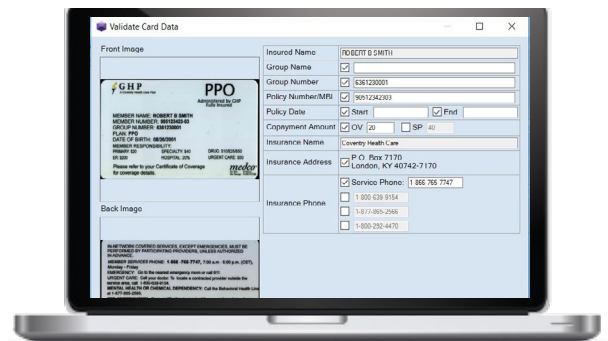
Validate Card Data

Front Image

GHP
PPO
Administered by CHP

MEMBER NAME: ROBERT B SMITH
MEMBER NUMBER: 90512342303
GROUP NUMBER: 6361230001
PLAN: PPO
DATE OF BIRTH: 08/26/2001
MEMBER RESPONSIBILITY:
PRIMARY $20 SPECIALTY $40 DRUG
ER $200 HOSPITAL 20% URGENT CARE $50
Please refer to your Certificate of Coverage for coverage details.
medco

Back Image

IN-NETWORK COVERED SERVICES, EXCEPT EMERGENCIES, MUST BE PERFORMED BY PARTICIPATING PROVIDERS, UNLESS AUTHORIZED IN ADVANCE.
MEMBER SERVICES PHONE: 1 866 765 7747
EMERGENCY:
URGENT CARE:
MENTAL HEALTH OR CHEMICAL DEPENDENCY:

| Insured Name | ROBERT B SMITH |
|---|---|
| Group Name | ☑ |
| Group Number | ☑ 6361230001 |
| Policy Number/MBI | ☑ 90512342303 |
| Policy Date | ☑ Start ☑ End |
| Copayment Amount | ☑ OV 20 ☐ SP 40 |
| Insurance Name | Coventry Health Care |
| Insurance Address | ☑ P.O. Box 7170 London, KY 40742-7170 |
| Insurance Phone | ☑ Service Phone: 1 866 765 7747 |
| | ☐ 1-800-639-9154 |
| | ☐ 1-877-855-2566 |
| | ☐ 1-800-292-4470 |